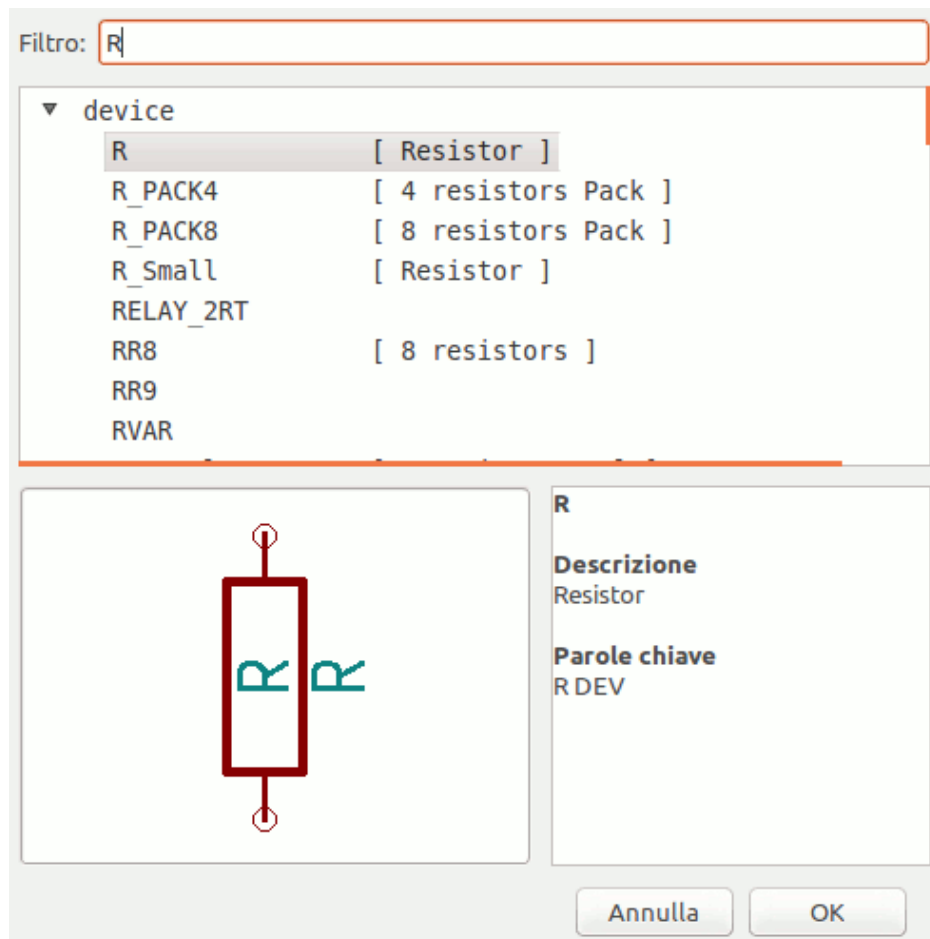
Filtro: R

device
R [ Resistor ]
R_PACK4 [ 4 resistors Pack ]
R_PACK8 [ 8 resistors Pack ]
R_Small [ Resistor ]
RELAY_2RT
RR8 [ 8 resistors ]
RR9
RVAR
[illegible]

R R

R

Descrizione
Resistor

Parole chiave
R DEV

Annulla OK